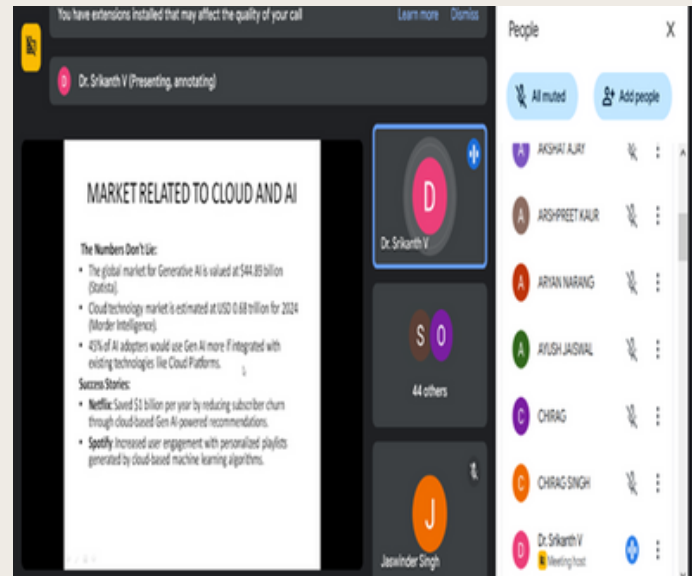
You have extensions installed that may affect the quality of your call Learn more Dismiss

D Dr. Srikanth V (Presenting, annotating)

MARKET RELATED TO CLOUD AND AI

The Numbers Don't Lie:
- The global market for Generative AI is valued at $44.89 billion (Statista).
- Cloud technology market is estimated at USD 0.68 trillion for 2024 (Morder Intelligence).
- 45% of AI adopters would use Gen AI more if integrated with existing technologies like Cloud Platforms.

Success Stories:
- **Netflix:** Saved $1 billion per year by reducing subscriber churn through cloud-based Gen AI powered recommendations.
- **Spotify:** Increased user engagement with personalized playlists generated by cloud-based machine learning algorithms.

D
Dr. Srikanth V

S O
44 others

J
Jaswinder Singh

People X

All muted Add people

A AKSHAT AJAY
A ARSHPREET KAUR
A ARYAN NARANG
A AYUSH JAISWAL
C CHIRAG
C CHIRAG SINGH
D Dr. Srikanth V Meeting host